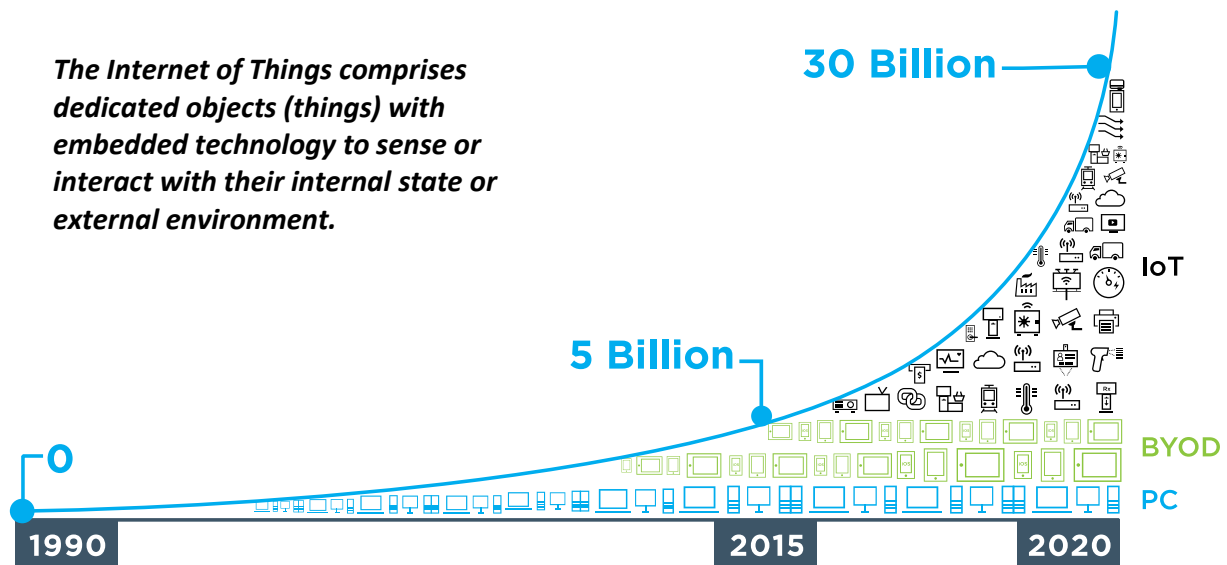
The Internet of Things comprises dedicated objects (things) with embedded technology to sense or interact with their internal state or external environment.

30 Billion

5 Billion

0

IoT

BYOD

PC

1990

2015

2020